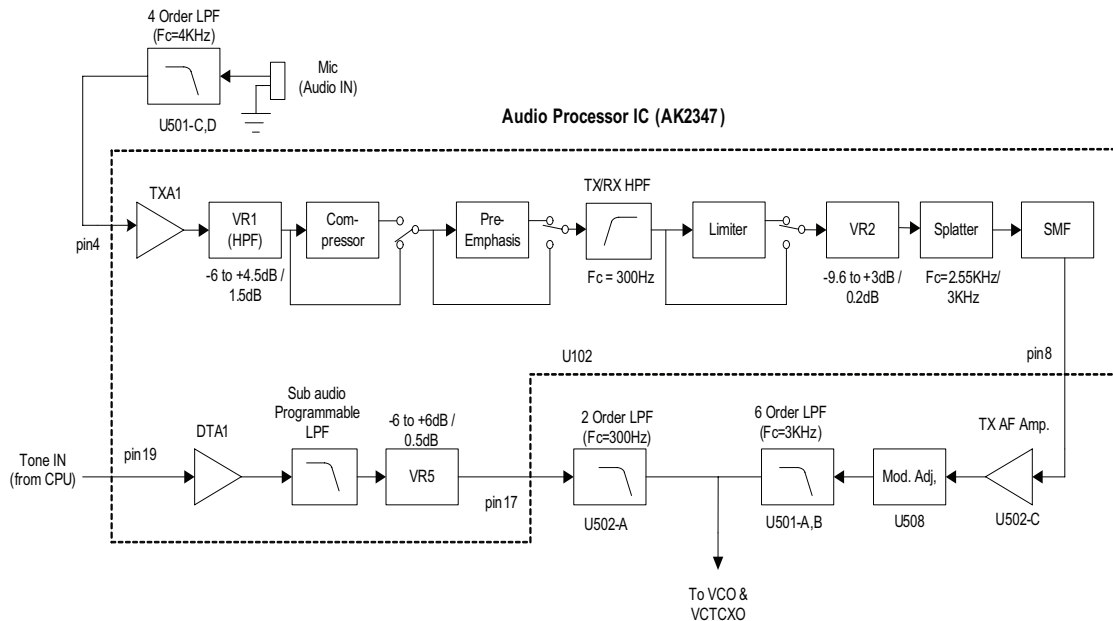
4 Order LPF
(Fc=4KHz)

Mic
(Audio IN)

U501-C,D

Audio Processor IC (AK2347)

TXA1

pin4

VR1
(HPF)

-6 to +4.5dB /
1.5dB

Com-
pressor

Pre-
Emphasis

TX/RX HPF

Fc = 300Hz

Limiter

VR2

-9.6 to +3dB /
0.2dB

Splatter

Fc=2.55KHz/
3KHz

SMF

U102

pin8

Tone IN
(from CPU)

pin19

DTA1

Sub audio
Programmable
LPF

-6 to +6dB /
0.5dB

VR5

pin 17

2 Order LPF
(Fc=300Hz)

U502-A

6 Order LPF
(Fc=3KHz)

U501-A,B

Mod. Adj,

U508

TX AF Amp.

U502-C

To VCO &
VCTCXO